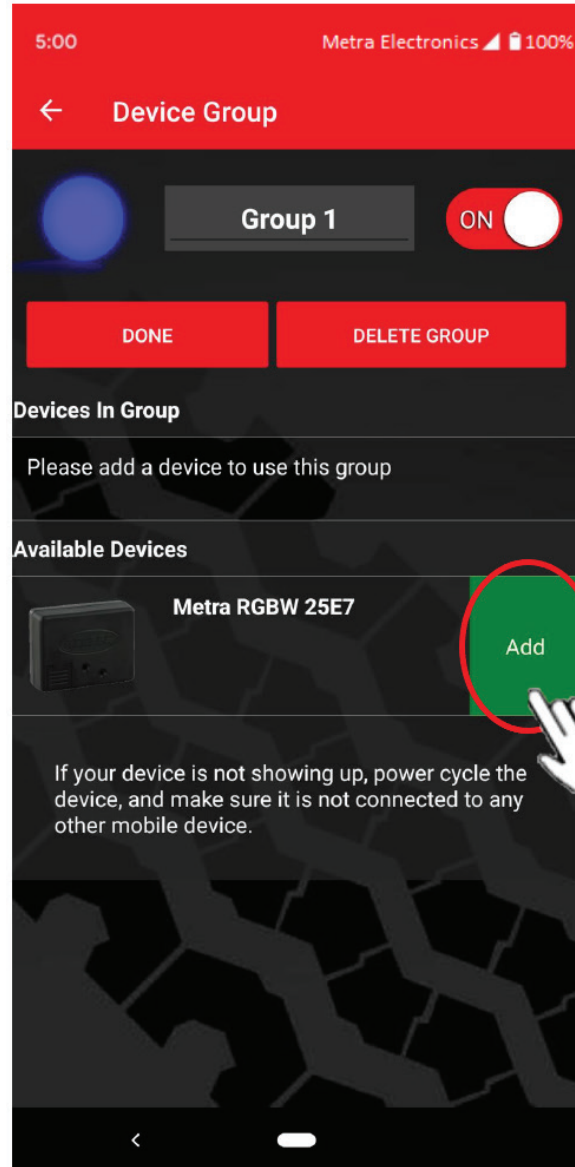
5:00 Metra Electronics 100%

← Device Group

Group 1

ON

DONE

DELETE GROUP

Devices In Group

Please add a device to use this group

Available Devices

Metra RGBW 25E7

Add

If your device is not showing up, power cycle the device, and make sure it is not connected to any other mobile device.

<